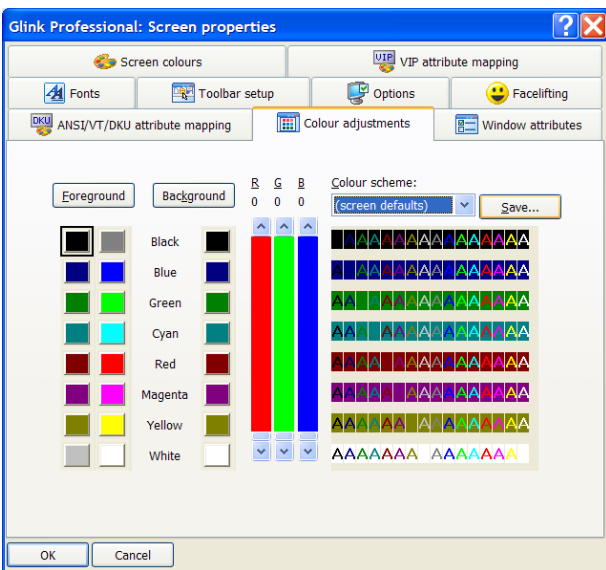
Glink Professional: Screen properties

Screen colours
VIP attribute mapping
Fonts
Toolbar setup
Options
Facelifting
ANSI/VT/DKU attribute mapping
Colour adjustments
Window attributes

Foreground
Background

R G B
0 0 0

Colour scheme:
(screen defaults)
Save...

Black
Blue
Green
Cyan
Red
Magenta
Yellow
White

AAAAAAA AAAAAAA
AAAAAAA AAAAAAA
AAAAAAA AAAAAAA
AAAAAAA AAAAAAA
AAAAAAA AAAAAAA
AAAAAAA AAAAAAA
AAAAAAA AAAAAAA
AAAAAAA AAAAAAA

OK
Cancel